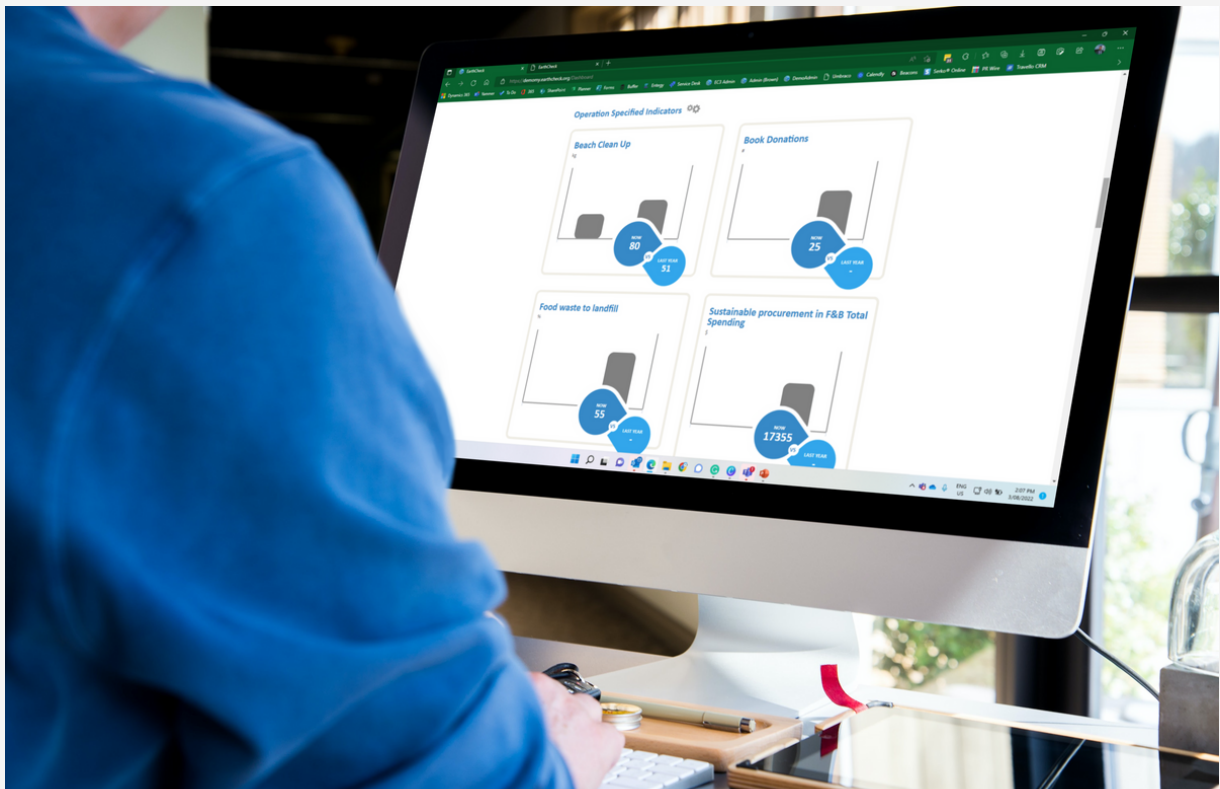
EarthCheck

https://demomy.earthcheck.org/Dashboard

Dynamics 365 | Yammer | To Do | 365 | SharePoint | Planner | Forms | Buffer | Entegy | Service Desk | EC3 Admin | Admin (Brown) | DemoAdmin | Umbraco | Calendly | Beacons | Zenko Online | PR Wire | Travello CRM

Operation Specified Indicators

Beach Clean Up

NOW
80
VS
LAST YEAR
51

Book Donations

NOW
25
VS
LAST YEAR
-

Food waste to landfill

%

NOW
55
VS
LAST YEAR
-

Sustainable procurement in F&B Total Spending

$

NOW
17355
VS
LAST YEAR
-

ENG
US
2:07 PM
3/08/2022